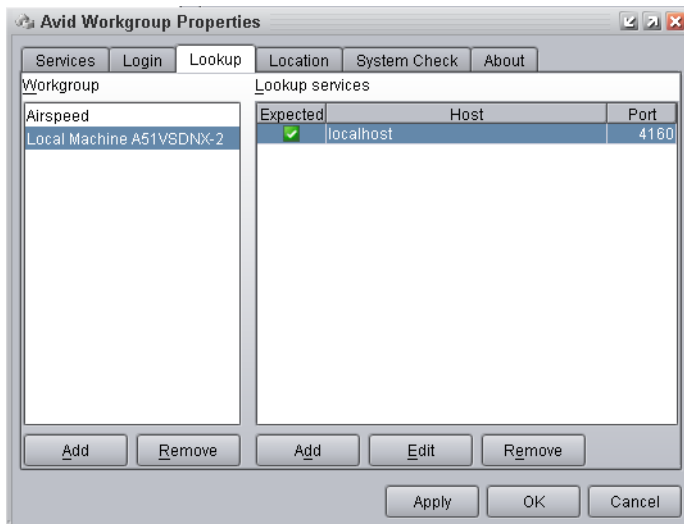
Avid Workgroup Properties

Services | Login | Lookup | Location | System Check | About

Workgroup

Airspeed
Local Machine A51VSDNX-2

Lookup services

| Expected | Host | Port |
|---|---|---|
| ✓ | localhost | 4160 |

Add | Remove

Add | Edit | Remove

Apply | OK | Cancel